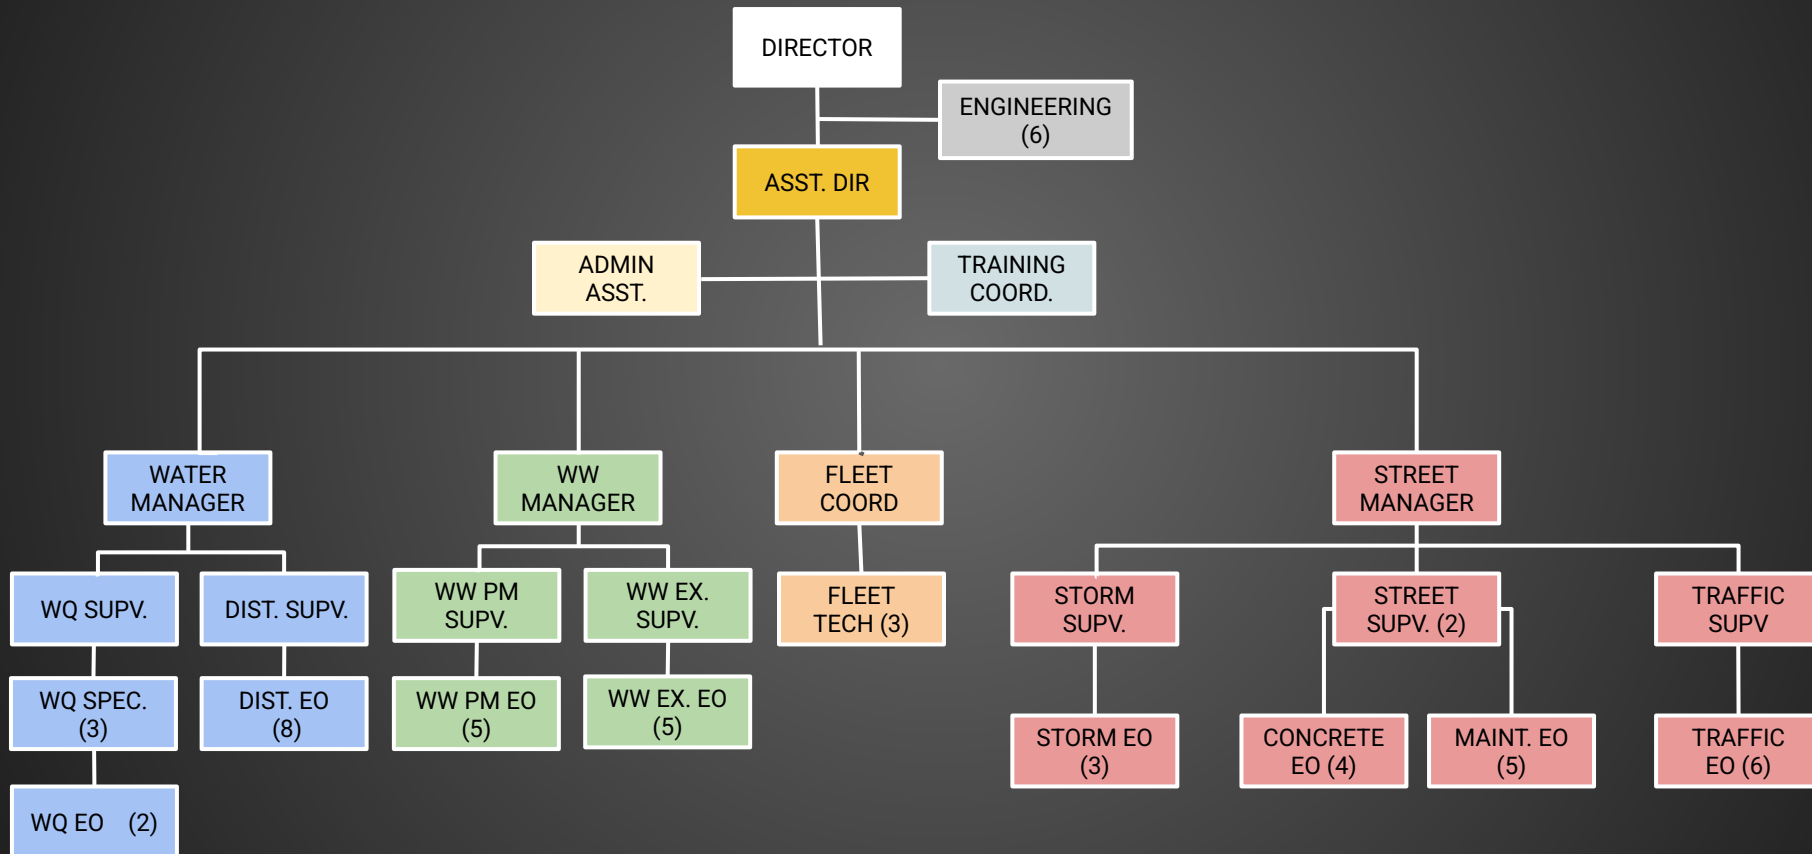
DIRECTOR

ENGINEERING (6)

ASST. DIR

ADMIN ASST.

TRAINING COORD.

WATER MANAGER

WQ SUPV.

DIST. SUPV.

WQ SPEC. (3)

DIST. EO (8)

WQ EO (2)

WW MANAGER

WW PM SUPV.

WW EX. SUPV.

WW PM EO (5)

WW EX. EO (5)

FLEET COORD

FLEET TECH (3)

STREET MANAGER

STORM SUPV.

STREET SUPV. (2)

TRAFFIC SUPV

STORM EO (3)

CONCRETE EO (4)

MAINT. EO (5)

TRAFFIC EO (6)